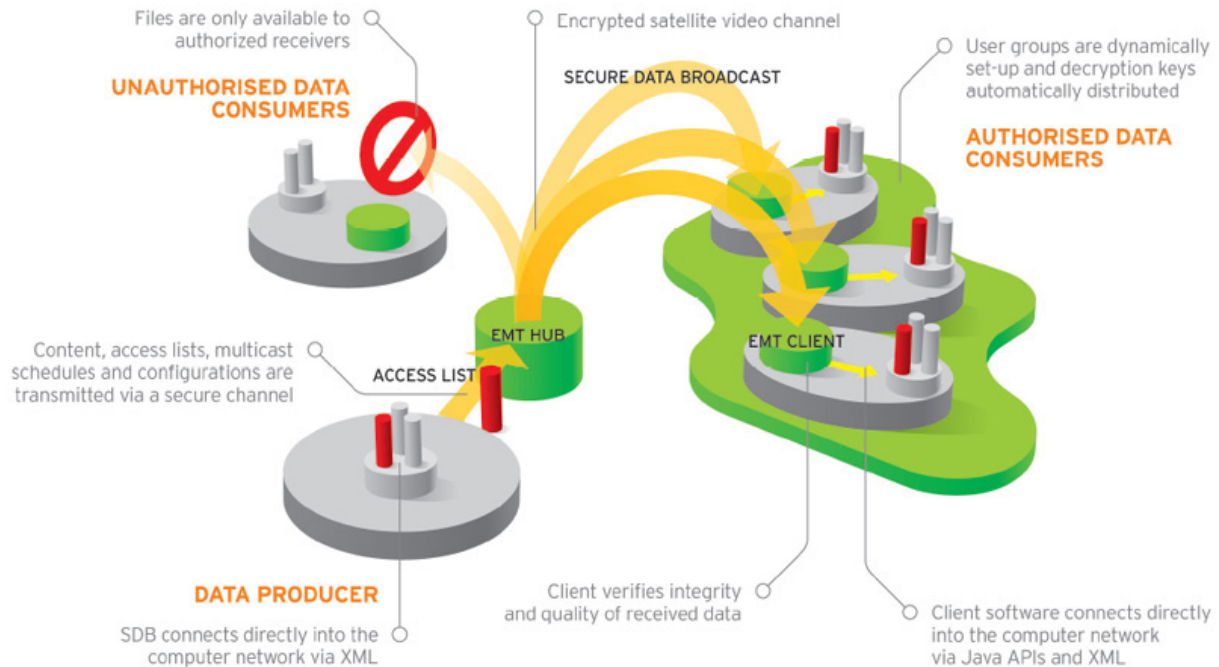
Files are only available to authorized receivers

UNAUTHORISED DATA CONSUMERS

Encrypted satellite video channel

SECURE DATA BROADCAST

User groups are dynamically set-up and decryption keys automatically distributed

AUTHORISED DATA CONSUMERS

EMT HUB

EMT CLIENT

Content, access lists, multicast schedules and configurations are transmitted via a secure channel

ACCESS LIST

DATA PRODUCER

SDB connects directly into the computer network via XML

Client verifies integrity and quality of received data

Client software connects directly into the computer network via Java APIs and XML